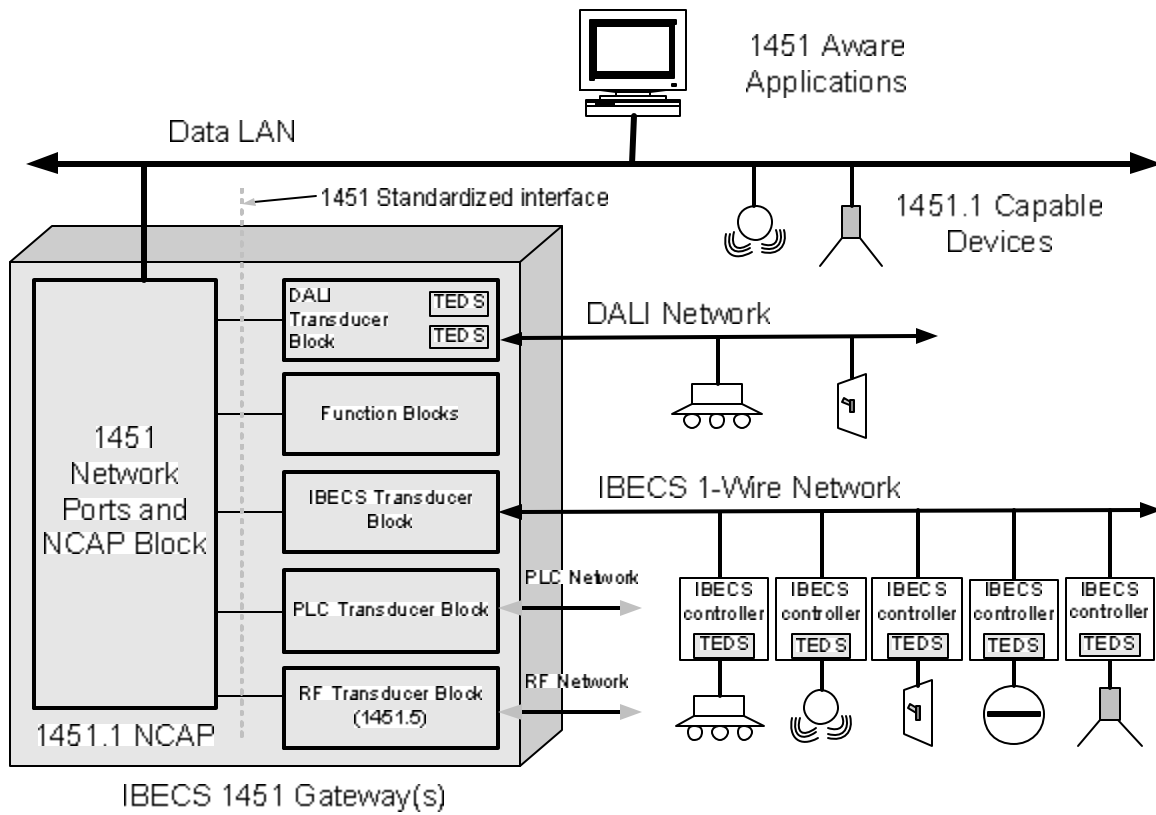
1451 Aware Applications

Data LAN

1451 Standardized interface

1451.1 Capable Devices

DALI Transducer Block

TEDS

TEDS

DALI Network

Function Blocks

1451 Network Ports and NCAP Block

IBECS Transducer Block

IBECS 1-Wire Network

PLC Network

PLC Transducer Block

IBECS controller

TEDS

IBECS controller

TEDS

IBECS controller

TEDS

IBECS controller

TEDS

IBECS controller

TEDS

RF Network

RF Transducer Block (1451.5)

1451.1 NCAP

IBECS 1451 Gateway(s)